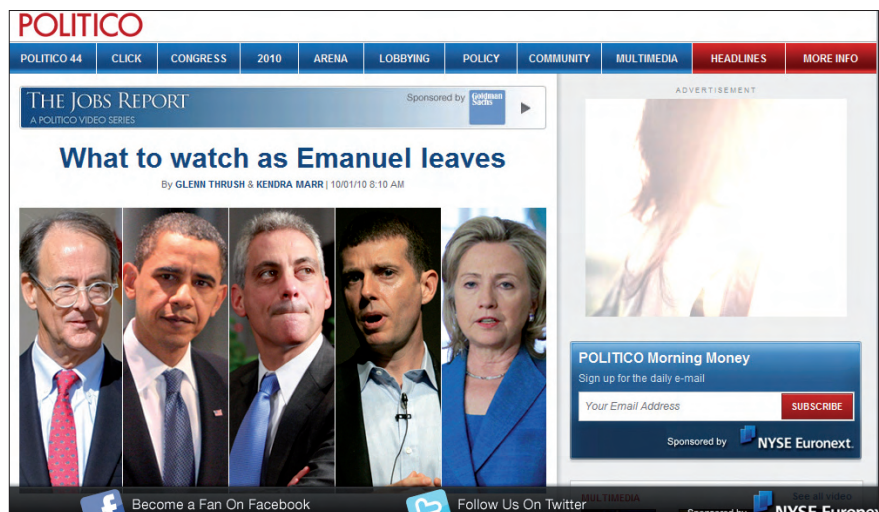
POLITICO

POLITICO 44 | CLICK | CONGRESS | 2010 | ARENA | LOBBYING | POLICY | COMMUNITY | MULTIMEDIA | HEADLINES | MORE INFO

THE JOBS REPORT
A POLITICO VIDEO SERIES
Sponsored by Goldman Sachs

What to watch as Emanuel leaves

By GLENN THRUSH & KENDRA MARR | 10/01/10 8:10 AM

ADVERTISEMENT

POLITICO Morning Money
Sign up for the daily e-mail
Your Email Address
SUBSCRIBE
Sponsored by NYSE Euronext.

MULTIMEDIA
See all video

Become a Fan On Facebook
Follow Us On Twitter
Sponsored by NYSE Euronext